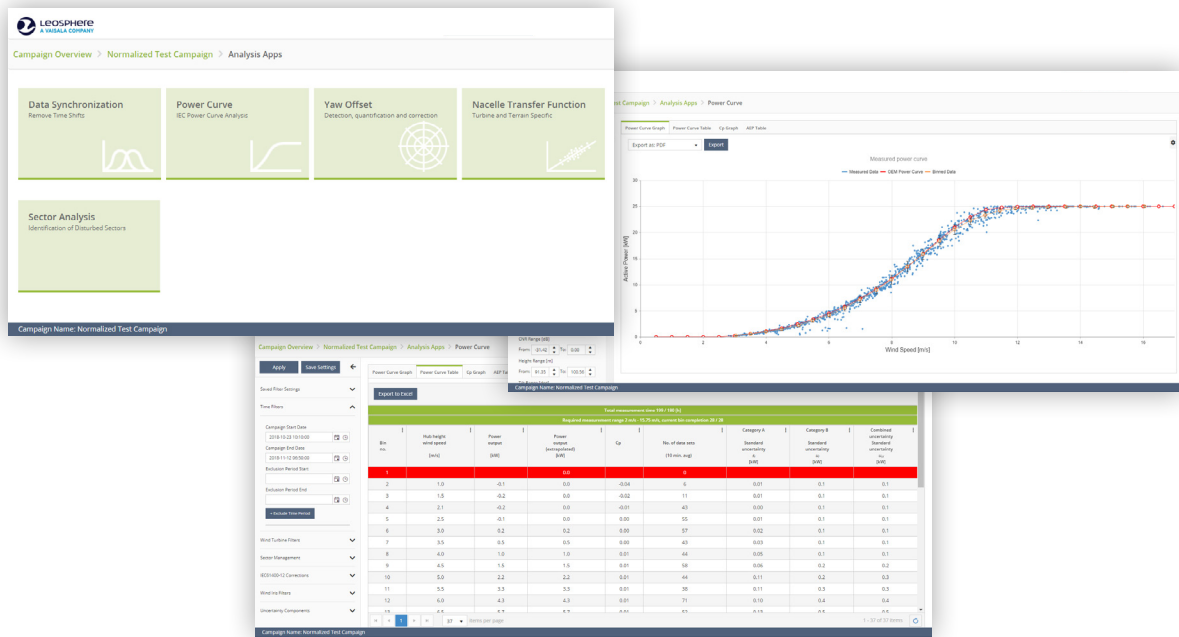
Leosphere
A VAISALA COMPANY

Campaign Overview > Normalized Test Campaign > Analysis Apps

Data Synchronization
Remove Time Shifts

Power Curve
IEC Power Curve Analysis

Yaw Offset
Detection, quantification and correction

Nacelle Transfer Function
Turbine and Terrain Specific

Sector Analysis
Identification of Disturbed Sectors

Campaign Name: Normalized Test Campaign

ed Campaign > Analysis Apps > Power Curve

Power Curve Graph | Power Curve Table | Cp Graph | AEP Table

Export as: PDF | Export

Measured power curve

Measured Data — OEM Power Curve — Binned Data

Active Power [kW]

Wind Speed [m/s]

0 2 4 6 8 10 12 14 16

0 5 10 15 20 25 30

Campaign Overview > Normalized Test Campaign > Analysis Apps > Power Curve

Apply | Save Settings

Saved Filter Settings

Time Filters

Campaign Start Date
2018-10-23 10:10:00

Campaign End Date
2018-11-12 06:50:00

Exclusion Period Start

Exclusion Period End

+ Exclude Time Period

Wind Turbine Filters

Sector Management

IEC61400-12 Corrections

Wind Iso Filters

Uncertainty Components

DVI Range [dB]
From: -21.42 To: 0.00
Height Range [m]
From: 91.35 To: 105.50

Campaign Name: Normalized Test Campaign

Power Curve Graph | Power Curve Table | Cp Graph | AEP Table

Export to Excel

Total measurements time 199 / 180 [h]
Required measurement range 3 m/s - 15.75 m/s, current bin completion 28 / 28

| Bin no. | Hub height wind speed [m/s] | Power output [kW] | Power output (extrapolated) [kW] | Cp | No. of data sets (10 min. avg) | Category A Standard uncertainty [kW] | Category B Standard uncertainty [kW] | Combined uncertainty Standard uncertainty [kW] |
|---|---|---|---|---|---|---|---|---|
| 1 | | | 0.0 | | 0 | | | |
| 2 | 1.0 | -0.1 | 0.0 | -0.04 | 6 | 0.01 | 0.1 | 0.1 |
| 3 | 1.5 | -0.2 | 0.0 | -0.02 | 11 | 0.01 | 0.1 | 0.1 |
| 4 | 2.1 | -0.2 | 0.0 | -0.01 | 43 | 0.00 | 0.1 | 0.1 |
| 5 | 2.5 | -0.1 | 0.0 | 0.00 | 55 | 0.01 | 0.1 | 0.1 |
| 6 | 3.0 | 0.2 | 0.2 | 0.00 | 57 | 0.02 | 0.1 | 0.1 |
| 7 | 3.5 | 0.5 | 0.5 | 0.00 | 45 | 0.03 | 0.1 | 0.1 |
| 8 | 4.0 | 1.0 | 1.0 | 0.01 | 44 | 0.05 | 0.1 | 0.1 |
| 9 | 4.5 | 1.5 | 1.5 | 0.01 | 58 | 0.06 | 0.2 | 0.2 |
| 10 | 5.0 | 2.2 | 2.2 | 0.01 | 44 | 0.11 | 0.2 | 0.3 |
| 11 | 5.5 | 3.3 | 3.3 | 0.01 | 38 | 0.11 | 0.3 | 0.3 |
| 12 | 6.0 | 4.3 | 4.3 | 0.01 | 71 | 0.10 | 0.4 | 0.4 |
| 13 | 6.5 | 5.7 | 5.7 | 0.01 | 52 | 0.12 | 0.5 | 0.5 |

37 items per page
1 - 37 of 37 items

Campaign Name: Normalized Test Campaign